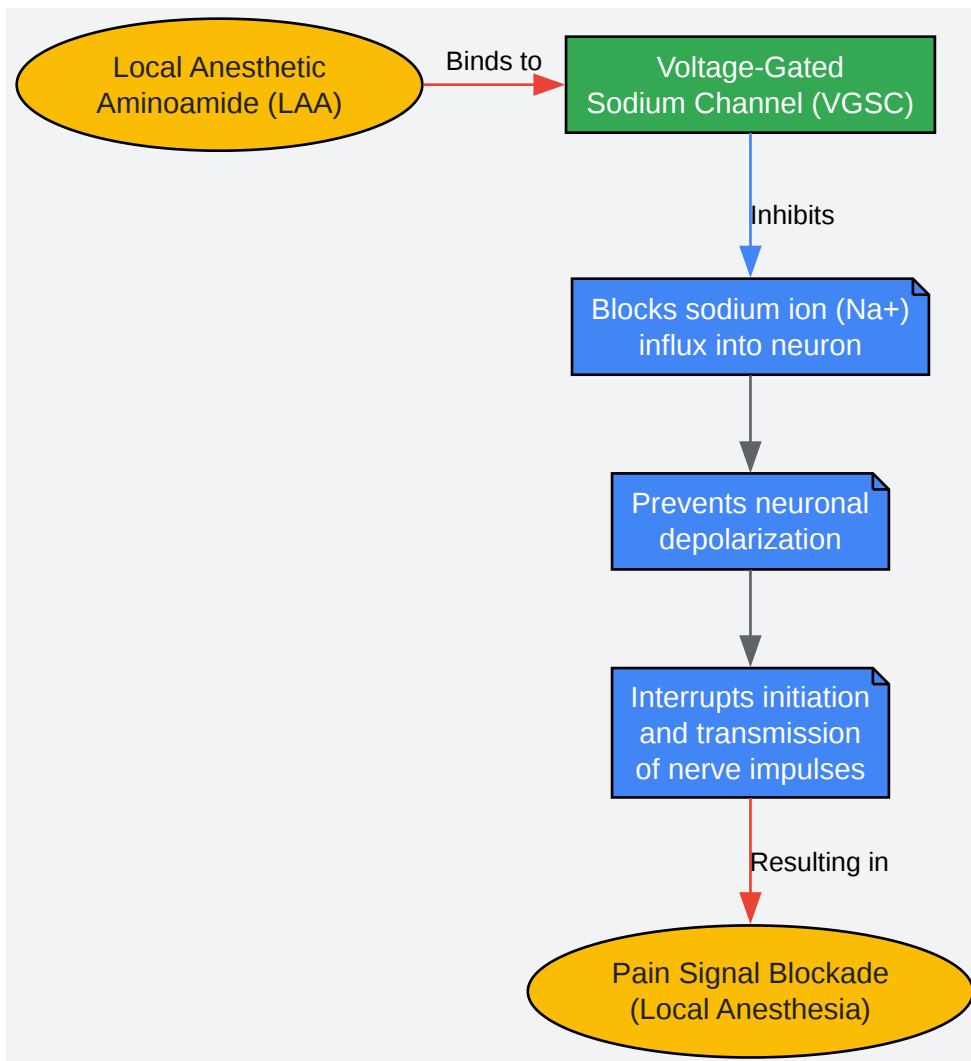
Local Anesthetic Aminoamide (LAA)

Binds to

Voltage-Gated Sodium Channel (VGSC)

Inhibits

Blocks sodium ion (Na+) influx into neuron

Prevents neuronal depolarization

Interrupts initiation and transmission of nerve impulses

Resulting in

Pain Signal Blockade (Local Anesthesia)